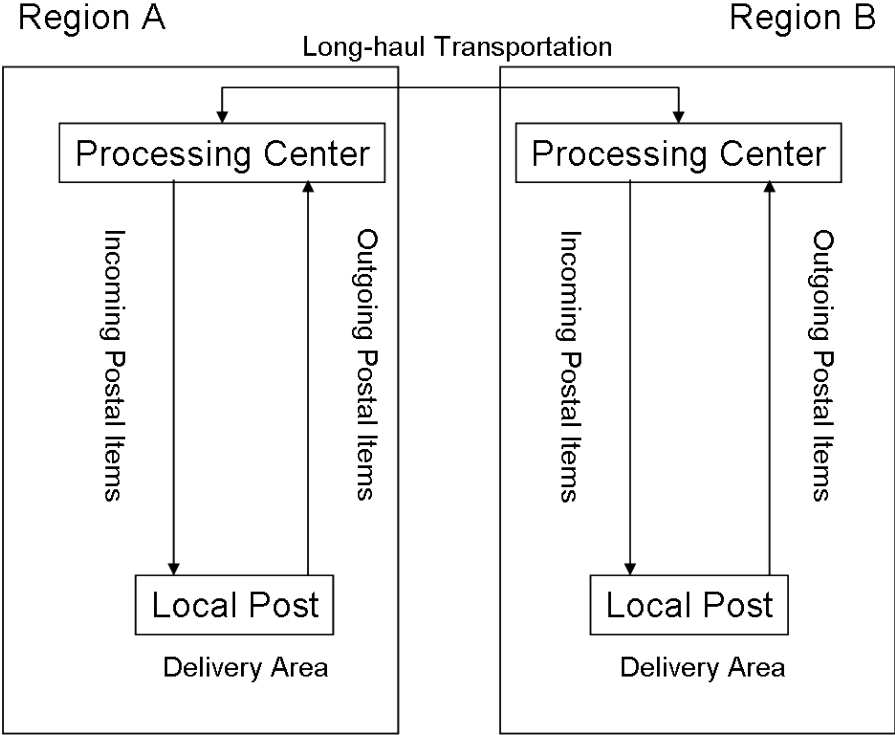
Region A

Region B

Long-haul Transportation

Processing Center

Incoming Postal Items

Outgoing Postal Items

Local Post

Delivery Area

Processing Center

Incoming Postal Items

Outgoing Postal Items

Local Post

Delivery Area